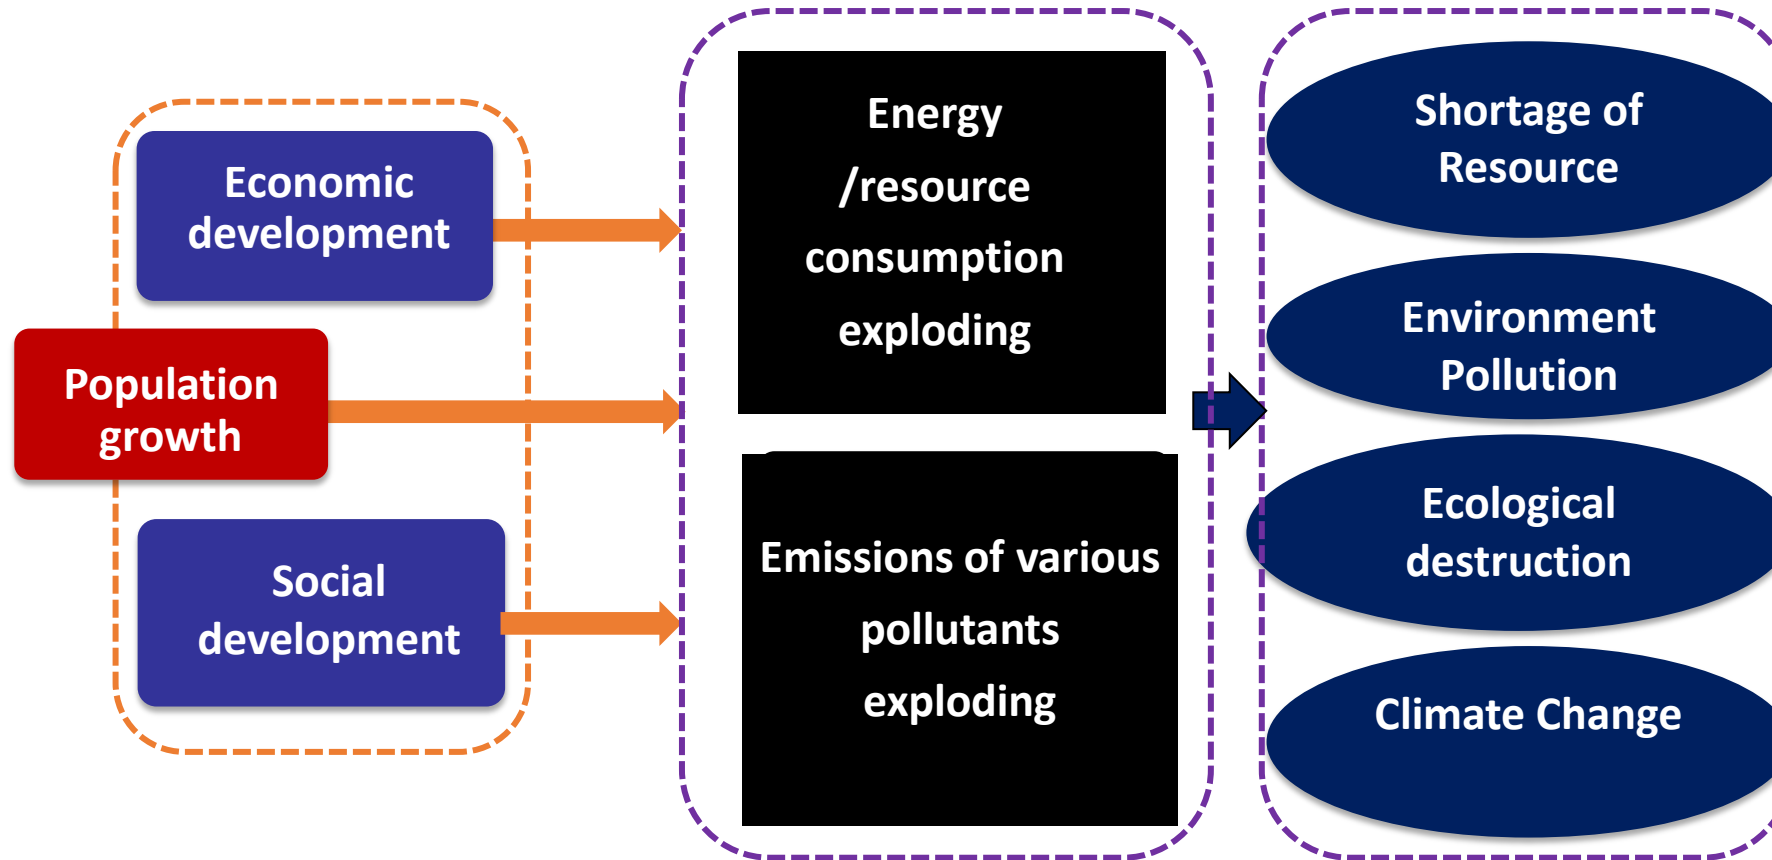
Economic development

Population growth

Social development

Energy /resource consumption exploding

Emissions of various pollutants exploding

Shortage of Resource

Environment Pollution

Ecological destruction

Climate Change